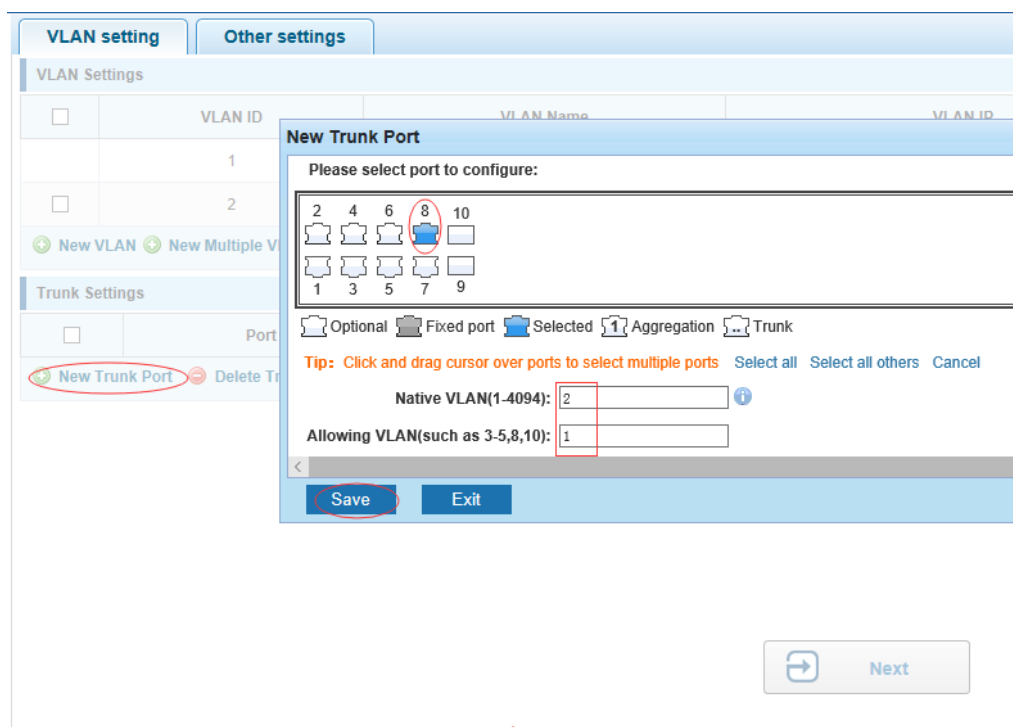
VLAN setting
Other settings
VLAN Settings

| | VLAN ID | VLAN Name | VLAN IP |
|---|---|---|---|
| | 1 | | |
| | 2 | | |

New VLAN New Multiple V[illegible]

Trunk Settings

| | Port |
|---|---|

New Trunk Port Delete Tr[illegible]

New Trunk Port
Please select port to configure:
2 4 6 8 10
1 3 5 7 9
Optional Fixed port Selected 1 Aggregation .. Trunk
Tip: Click and drag cursor over ports to select multiple ports Select all Select all others Cancel
Native VLAN(1-4094): 2
Allowing VLAN(such as 3-5,8,10): 1
Save Exit

Next